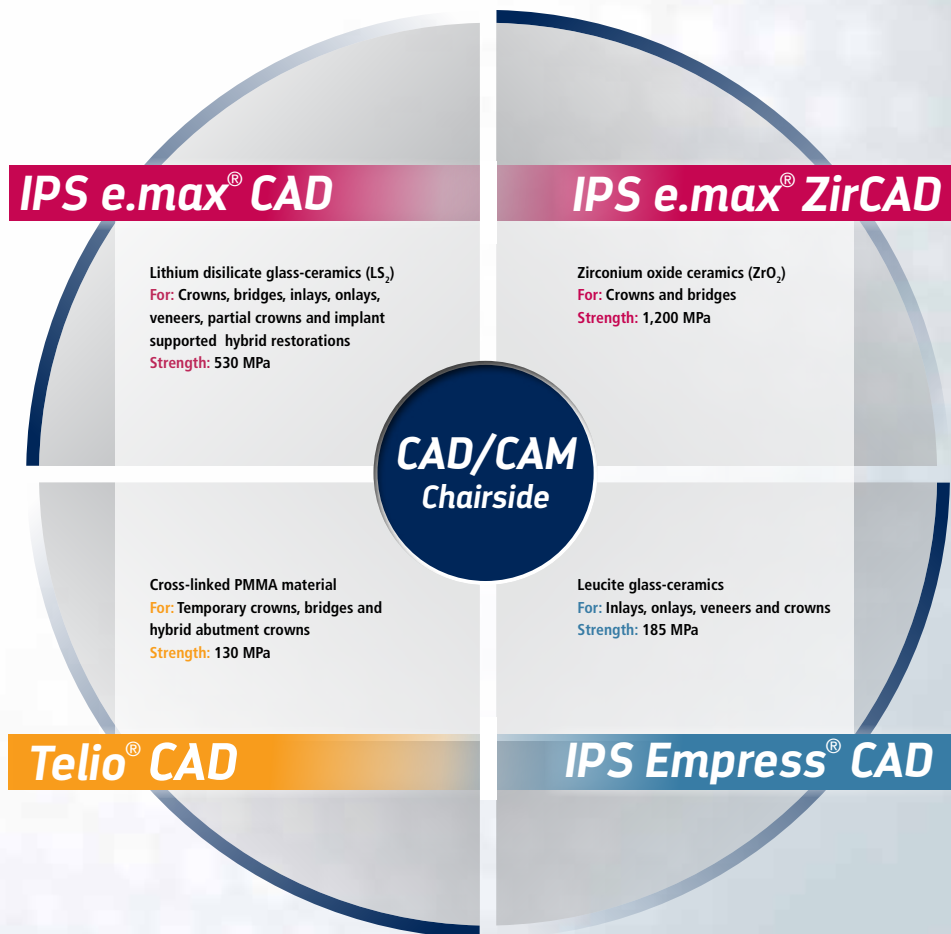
IPS e.max® CAD

Lithium disilicate glass-ceramics ($LS_2$)
For: Crowns, bridges, inlays, onlays, veneers, partial crowns and implant supported hybrid restorations
Strength: 530 MPa

IPS e.max® ZirCAD

Zirconium oxide ceramics ($ZrO_2$)
For: Crowns and bridges
Strength: 1,200 MPa

CAD/CAM
Chairside

Cross-linked PMMA material
For: Temporary crowns, bridges and hybrid abutment crowns
Strength: 130 MPa

Telio® CAD

Leucite glass-ceramics
For: Inlays, onlays, veneers and crowns
Strength: 185 MPa

IPS Empress® CAD